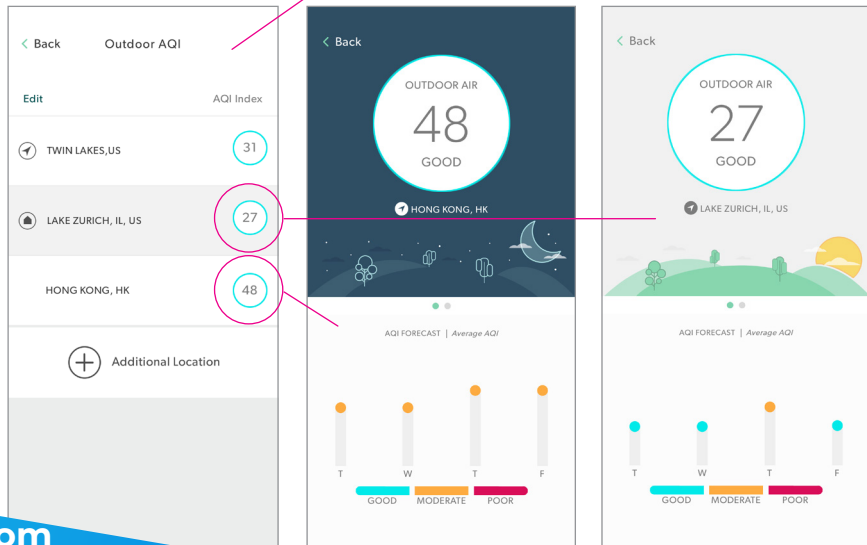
< Back Outdoor AQI

Edit AQI Index

TWIN LAKES,US 31

LAKE ZURICH, IL, US 27

HONG KONG, HK 48

Additional Location

< Back

OUTDOOR AIR

48

GOOD

HONG KONG, HK

AQI FORECAST | Average AQI

T W T F

GOOD MODERATE POOR

< Back

OUTDOOR AIR

27

GOOD

LAKE ZURICH, IL, US

AQI FORECAST | Average AQI

T W T F

GOOD MODERATE POOR

om